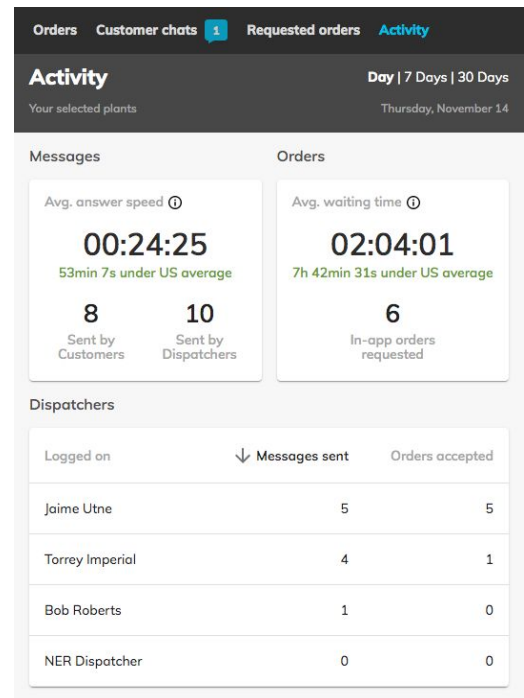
Orders Customer chats 1 Requested orders Activity

Activity

Day | 7 Days | 30 Days

Your selected plants

Thursday, November 14

Messages

Orders

Avg. answer speed ⓘ

00:24:25

53min 7s under US average

8
Sent by Customers

10
Sent by Dispatchers

Avg. waiting time ⓘ

02:04:01

7h 42min 31s under US average

6
In-app orders requested

Dispatchers

| Logged on | ↓ Messages sent | Orders accepted |
|---|---|---|
| Jaime Utne | 5 | 5 |
| Torrey Imperial | 4 | 1 |
| Bob Roberts | 1 | 0 |
| NER Dispatcher | 0 | 0 |